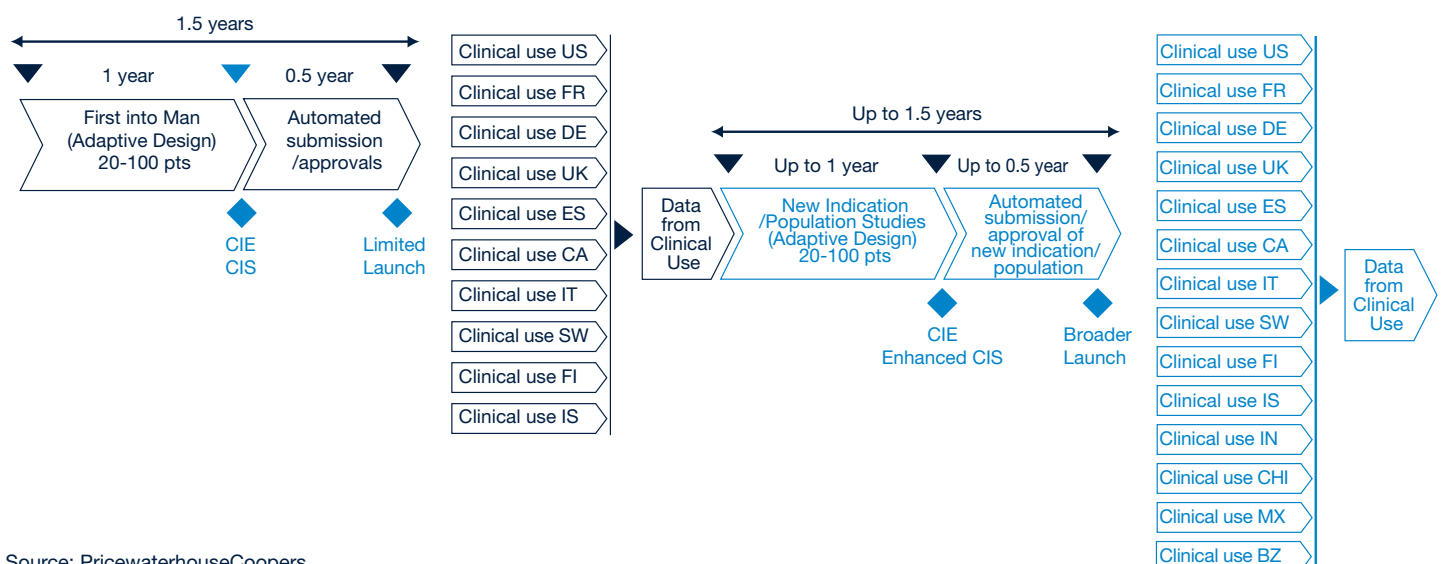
1.5 years

1 year

0.5 year

First into Man (Adaptive Design) 20-100 pts

Automated submission /approvals

CIE
CIS

Limited Launch

Clinical use US
Clinical use FR
Clinical use DE
Clinical use UK
Clinical use ES
Clinical use CA
Clinical use IT
Clinical use SW
Clinical use FI
Clinical use IS

Data from Clinical Use

Up to 1.5 years

Up to 1 year

Up to 0.5 year

New Indication /Population Studies (Adaptive Design) 20-100 pts

Automated submission/ approval of new indication/ population

CIE
Enhanced CIS

Broader Launch

Clinical use US
Clinical use FR
Clinical use DE
Clinical use UK
Clinical use ES
Clinical use CA
Clinical use IT
Clinical use SW
Clinical use FI
Clinical use IS
Clinical use IN
Clinical use CHI
Clinical use MX
Clinical use BZ

Data from Clinical Use

Source: PricewaterhouseCoopers